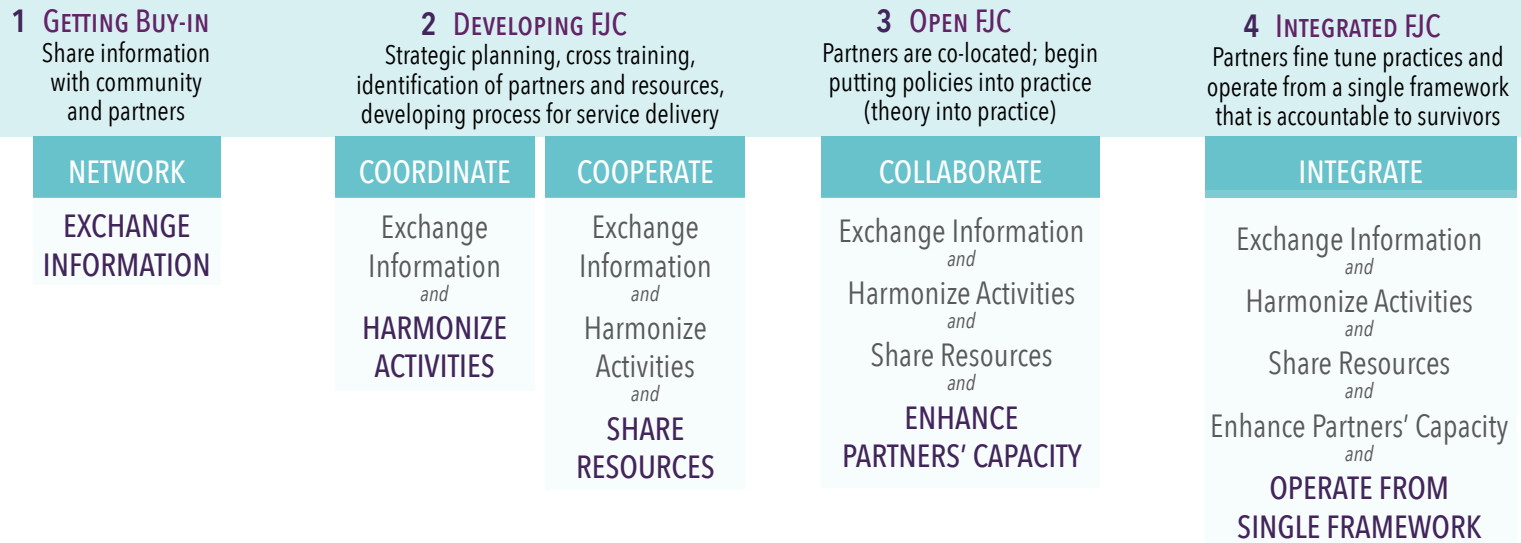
1 Getting Buy-in
Share information with community and partners

2 Developing FJC
Strategic planning, cross training, identification of partners and resources, developing process for service delivery

3 Open FJC
Partners are co-located; begin putting policies into practice (theory into practice)

4 Integrated FJC
Partners fine tune practices and operate from a single framework that is accountable to survivors

NETWORK
EXCHANGE INFORMATION

COORDINATE
Exchange Information
and
HARMONIZE ACTIVITIES

COOPERATE
Exchange Information
and
Harmonize Activities
and
SHARE RESOURCES

COLLABORATE
Exchange Information
and
Harmonize Activities
and
Share Resources
and
ENHANCE PARTNERS' CAPACITY

INTEGRATE
Exchange Information
and
Harmonize Activities
and
Share Resources
and
Enhance Partners' Capacity
and
OPERATE FROM SINGLE FRAMEWORK